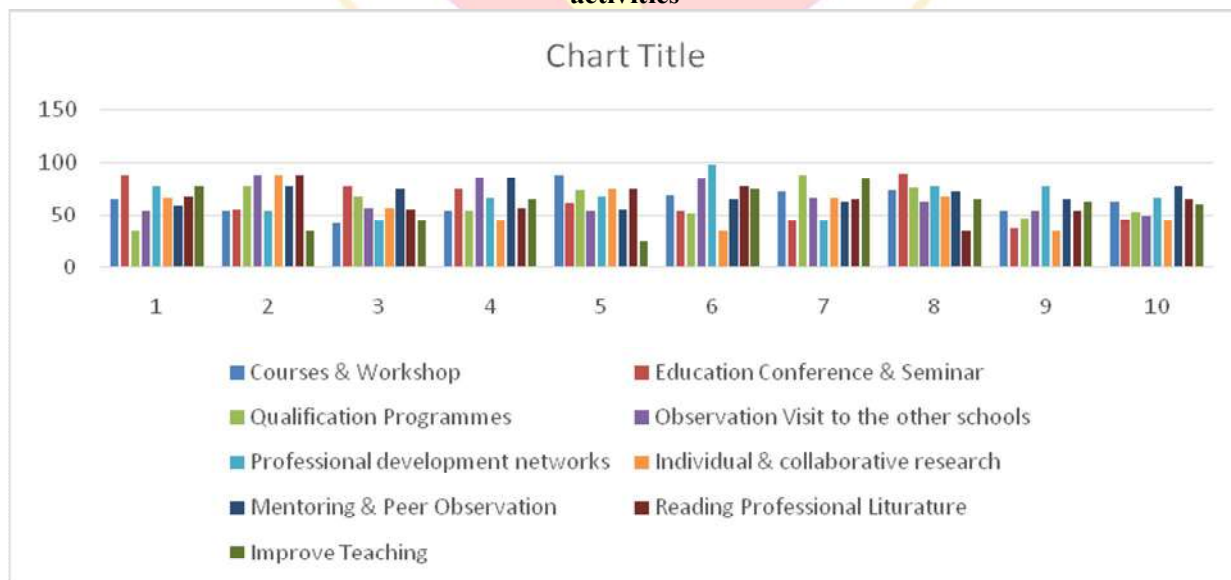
activities

Chart Title

150
100
50
0

1 2 3 4 5 6 7 8 9 10

Courses & Workshop
Education Conference & Seminar
Qualification Programmes
Observation Visit to the other schools
Professional development networks
Individual & collaborative research
Mentoring & Peer Observation
Reading Professional Liturature
Improve Teaching